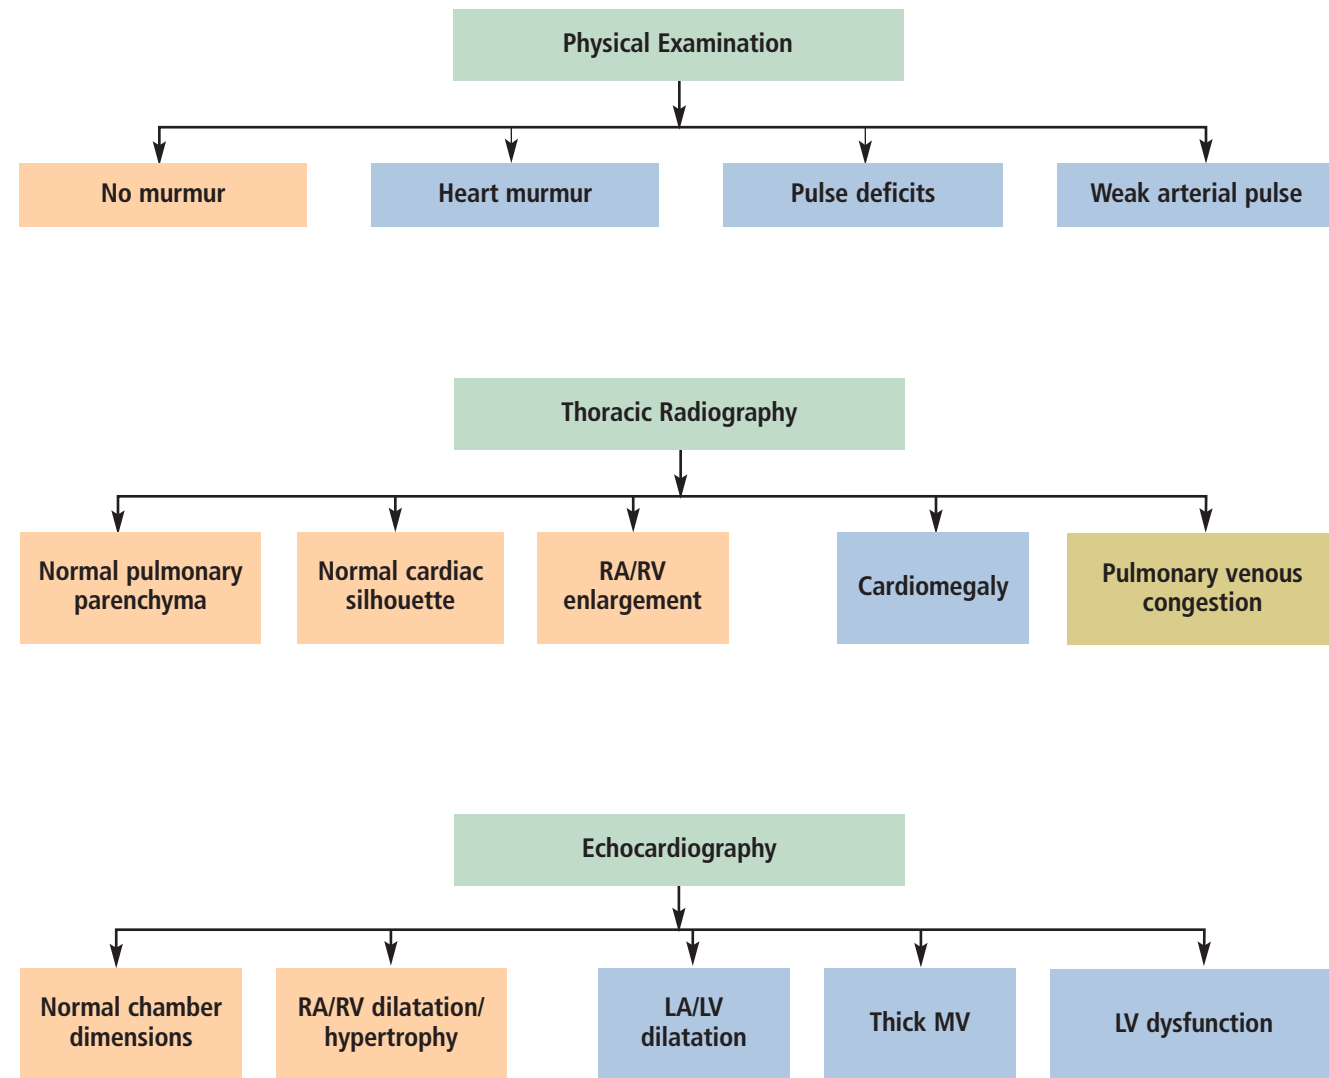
Physical Examination

No murmur

Heart murmur

Pulse deficits

Weak arterial pulse

Thoracic Radiography

Normal pulmonary parenchyma

Normal cardiac silhouette

RA/RV enlargement

Cardiomegaly

Pulmonary venous congestion

Echocardiography

Normal chamber dimensions

RA/RV dilatation/ hypertrophy

LA/LV dilatation

Thick MV

LV dysfunction